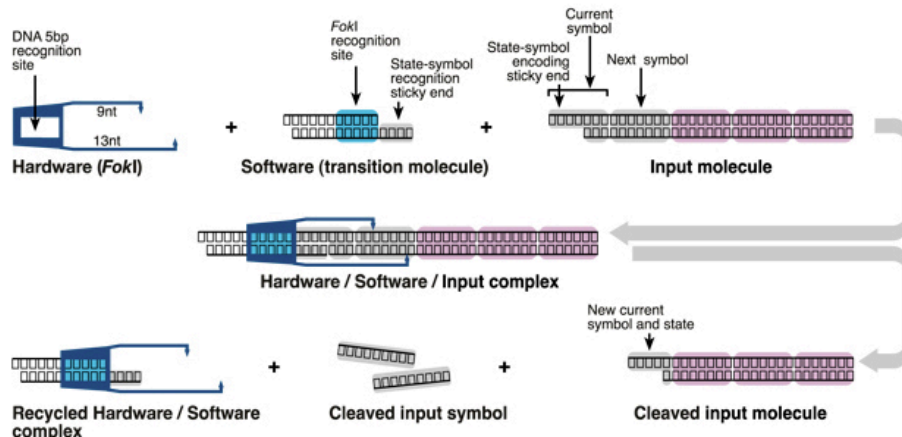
DNA 5bp recognition site

9nt

13nt

Hardware (*Fok*I)

+

*Fok*I recognition site

State-symbol recognition sticky end

Software (transition molecule)

+

Current symbol

State-symbol encoding sticky end

Next symbol

Input molecule

Hardware / Software / Input complex

Recycled Hardware / Software complex

+

Cleaved input symbol

+

New current symbol and state

Cleaved input molecule